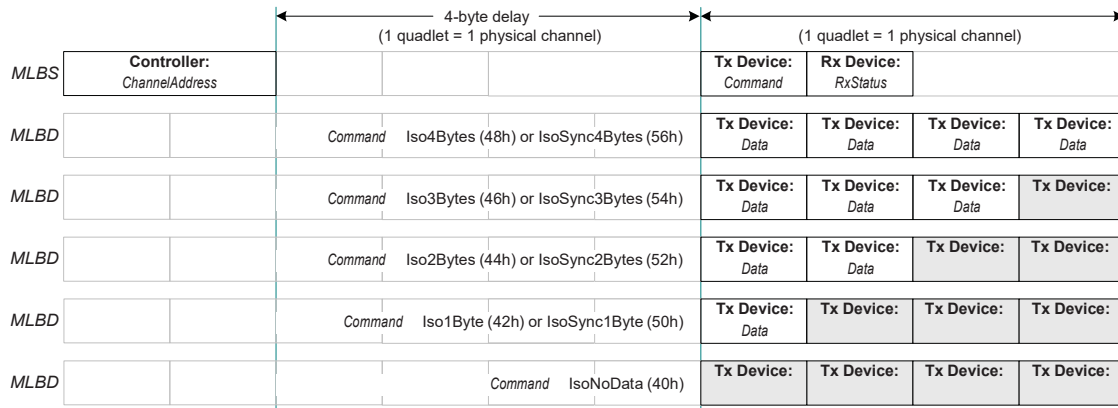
4-byte delay
(1 quadlet = 1 physical channel)

(1 quadlet = 1 physical channel)

MLBS

Controller:
ChannelAddress

Tx Device:
Command

Rx Device:
RxStatus

MLBD

Command Iso4Bytes (48h) or IsoSync4Bytes (56h)

Tx Device:
Data

Tx Device:
Data

Tx Device:
Data

Tx Device:
Data

MLBD

Command Iso3Bytes (46h) or IsoSync3Bytes (54h)

Tx Device:
Data

Tx Device:
Data

Tx Device:
Data

Tx Device:

MLBD

Command Iso2Bytes (44h) or IsoSync2Bytes (52h)

Tx Device:
Data

Tx Device:
Data

Tx Device:

Tx Device:

MLBD

Command Iso1Byte (42h) or IsoSync1Byte (50h)

Tx Device:
Data

Tx Device:

Tx Device:

Tx Device:

MLBD

Command IsoNoData (40h)

Tx Device:

Tx Device:

Tx Device:

Tx Device: